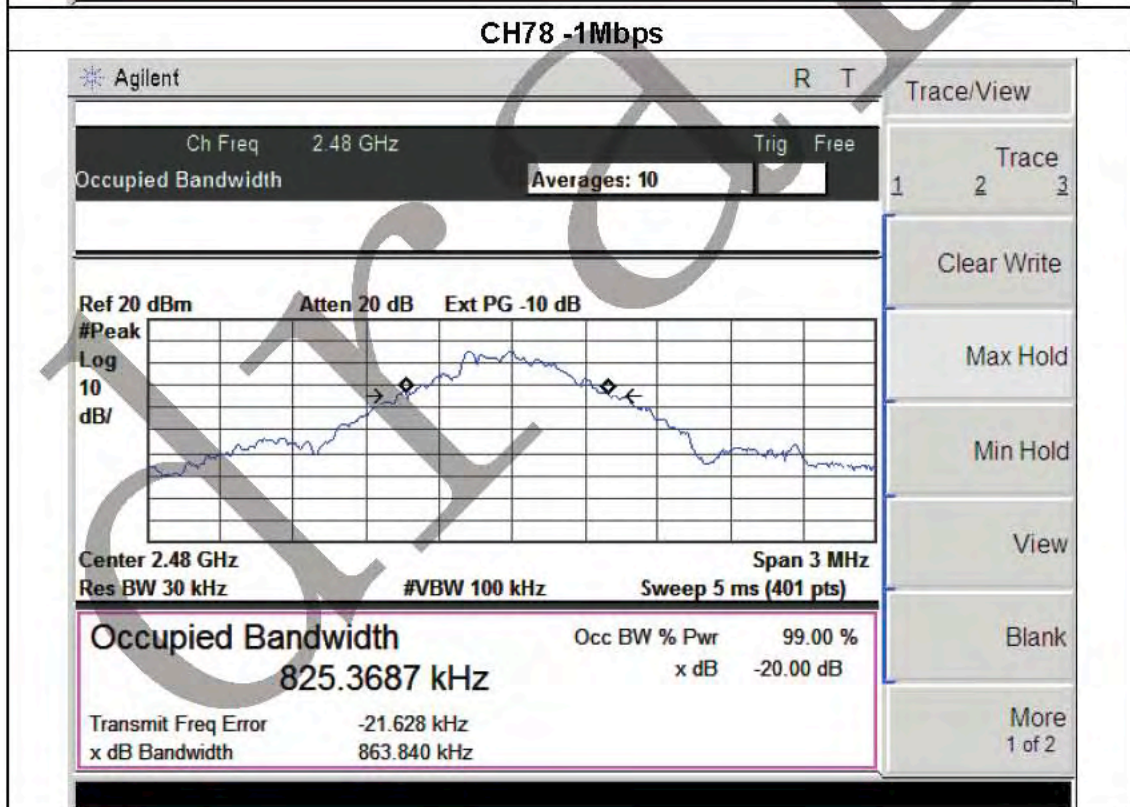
CH78 -1Mbps

Agilent R T

Ch Freq 2.48 GHz Trig Free
Occupied Bandwidth Averages: 10

Ref 20 dBm Atten 20 dB Ext PG -10 dB
#Peak
Log
10
dB/

Center 2.48 GHz Span 3 MHz
Res BW 30 kHz #VBW 100 kHz Sweep 5 ms (401 pts)

Occupied Bandwidth
825.3687 kHz

Occ BW % Pwr 99.00 %
x dB -20.00 dB

Transmit Freq Error -21.628 kHz
x dB Bandwidth 863.840 kHz

Trace/View
Trace
1 2 3
Clear Write
Max Hold
Min Hold
View
Blank
More
1 of 2